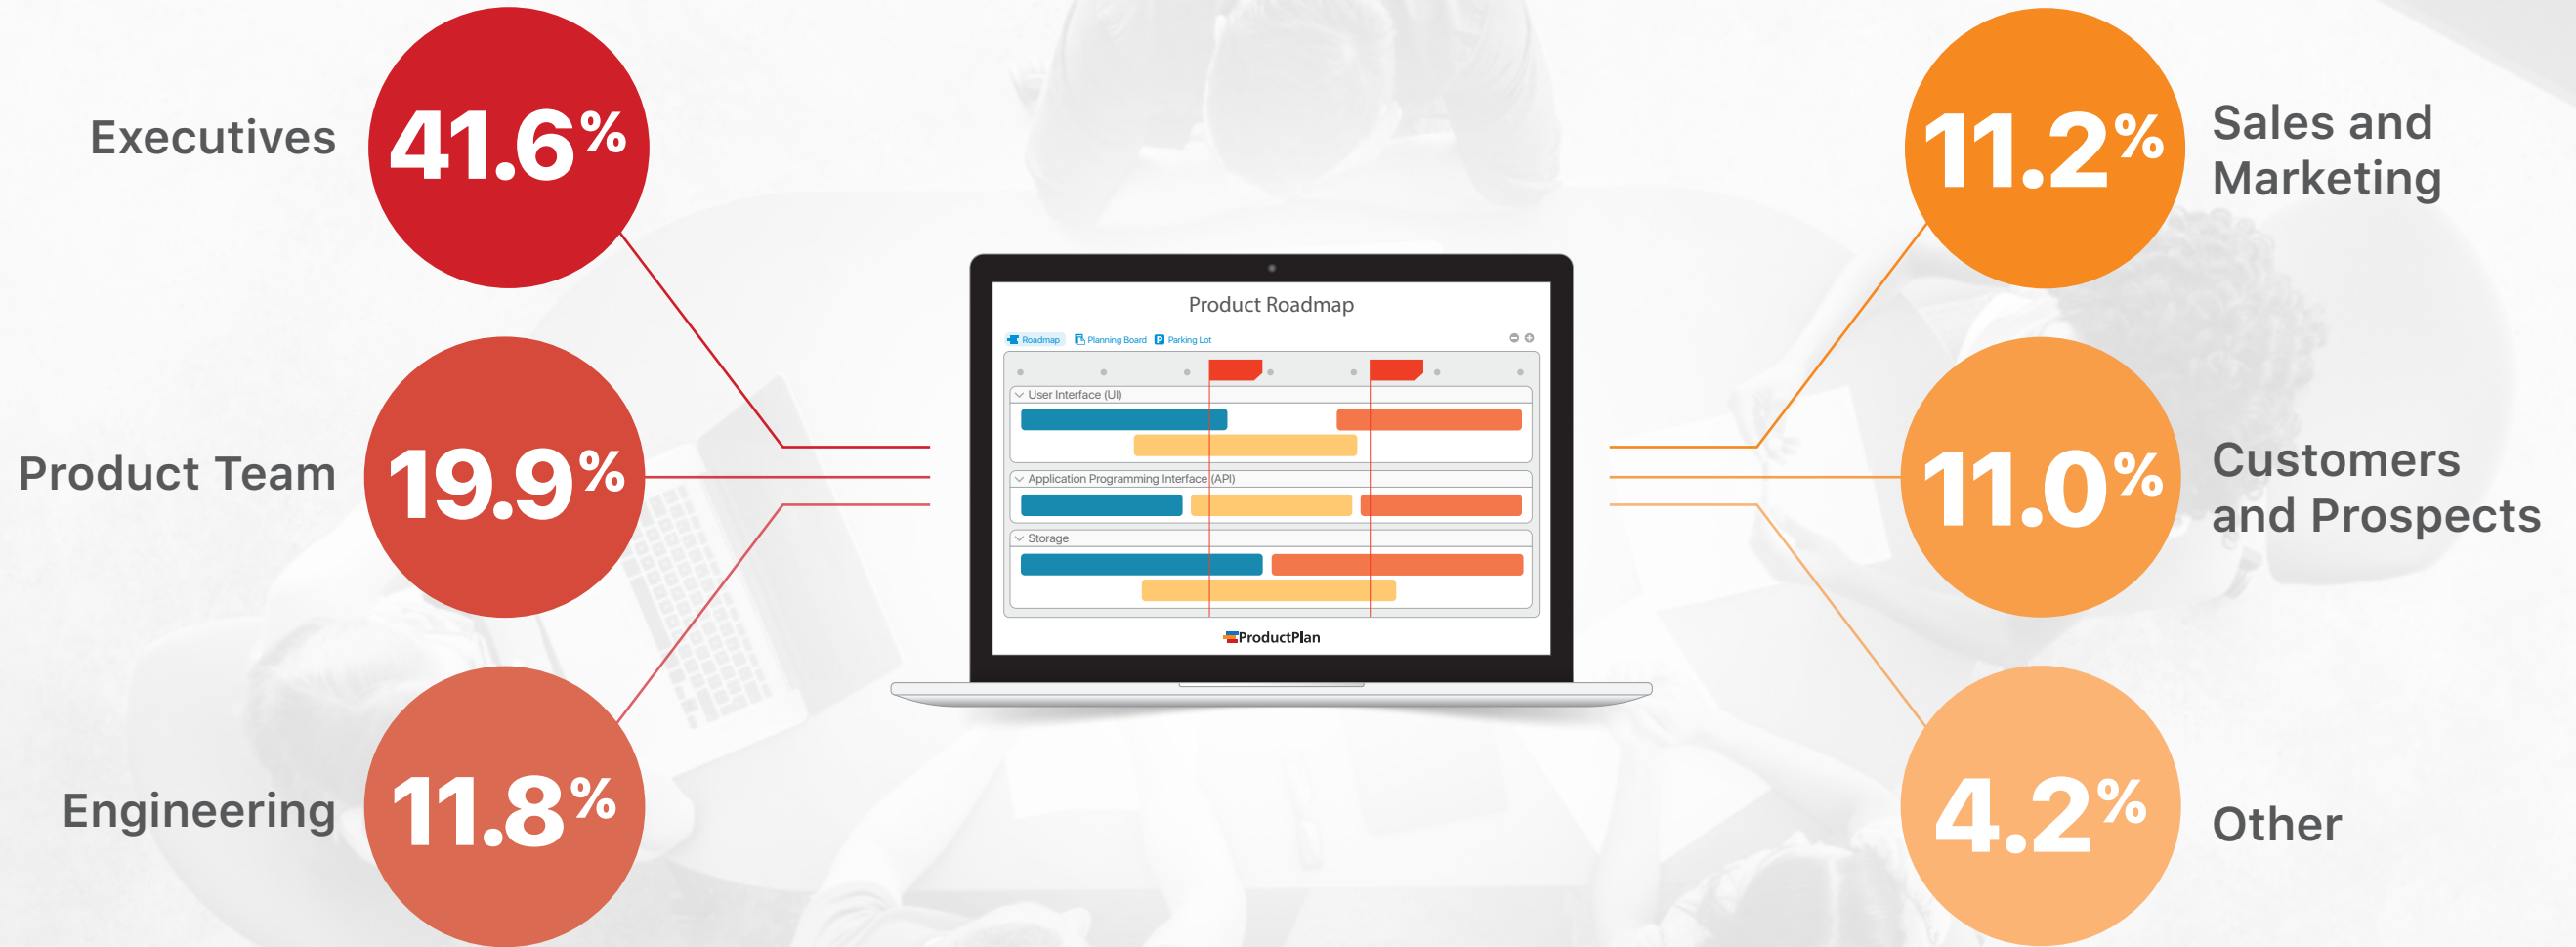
Executives 41.6%

Product Team 19.9%

Engineering 11.8%

Product Roadmap

Roadmap Planning Board Parking Lot

User Interface (UI)

Application Programming Interface (API)

Storage

ProductPlan

11.2% Sales and Marketing

11.0% Customers and Prospects

4.2% Other